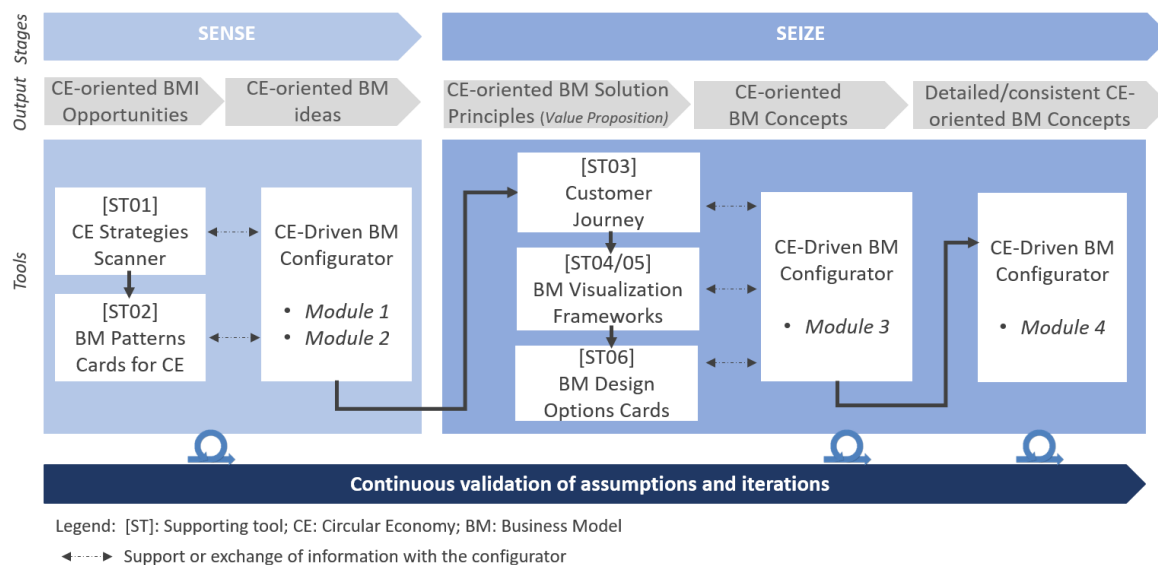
Stages

SENSE

SEIZE

Output

CE-oriented BMI Opportunities

CE-oriented BM ideas

CE-oriented BM Solution Principles (Value Proposition)

CE-oriented BM Concepts

Detailed/consistent CE-oriented BM Concepts

Tools

[ST01] CE Strategies Scanner

[ST02] BM Patterns Cards for CE

CE-Driven BM Configurator

• Module 1
• Module 2

[ST03] Customer Journey

[ST04/05] BM Visualization Frameworks

[ST06] BM Design Options Cards

CE-Driven BM Configurator

• Module 3

CE-Driven BM Configurator

• Module 4

Continuous validation of assumptions and iterations

Legend: [ST]: Supporting tool; CE: Circular Economy; BM: Business Model

Support or exchange of information with the configurator